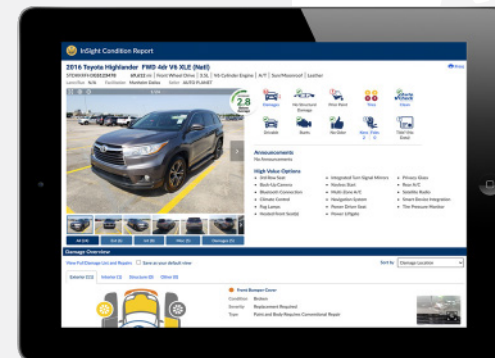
InSight Condition Report

2016 Toyota Highlander FWD 4dr V6 XLE (Natl)

Print

2.8

Damages

No Structural Damage

Prior Paint

Keys

Clean

Drivable

Starts

No Odor

Total Vtie Bond

Announcements

No Announcements

High Value Options

3rd Row Seat

Back-Up Camera

Bluetooth Connection

Climate Control

Fog Lamps

Heated Front Seat(s)

Integrated Turn Signal Mirrors

Keyless Start

Multi-Zone A/C

Navigation System

Power Driver Seat

Power Liftgate

Privacy Glass

Rear A/C

Satellite Radio

Smart Device Integration

Tire Pressure Monitor

Damage Overview

Exterior

Interior

Structure

Other

Front Bumper Cover

Condition

Broken

Severity

Replacement Required

Type

Parts and Body Requires Conventional Repair